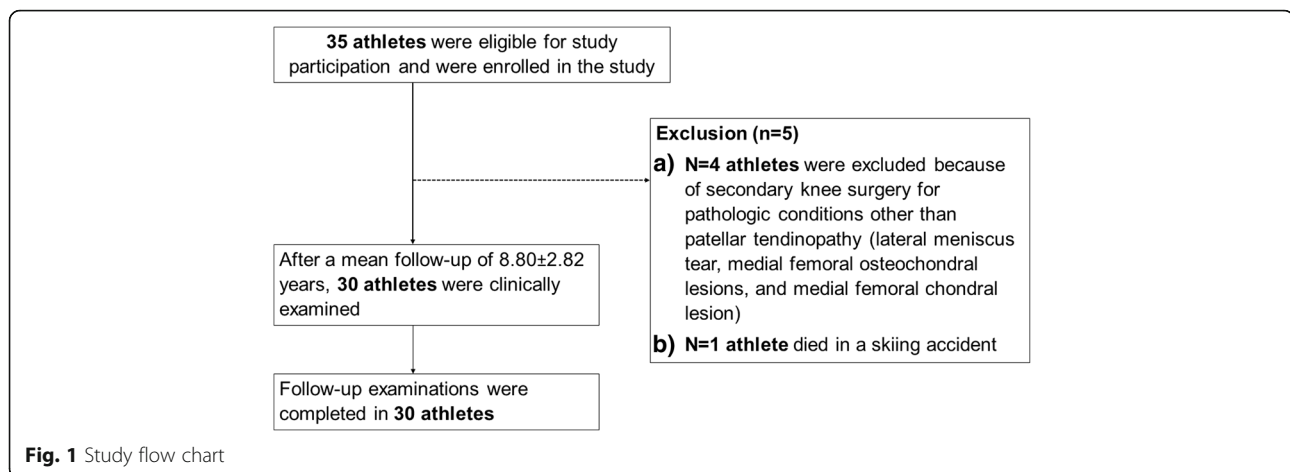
35 athletes were eligible for study participation and were enrolled in the study

Exclusion (n=5)

a) N=4 athletes were excluded because of secondary knee surgery for pathologic conditions other than patellar tendinopathy (lateral meniscus tear, medial femoral osteochondral lesions, and medial femoral chondral lesion)

b) N=1 athlete died in a skiing accident

After a mean follow-up of 8.80±2.82 years, 30 athletes were clinically examined

Follow-up examinations were completed in 30 athletes

Fig. 1 Study flow chart